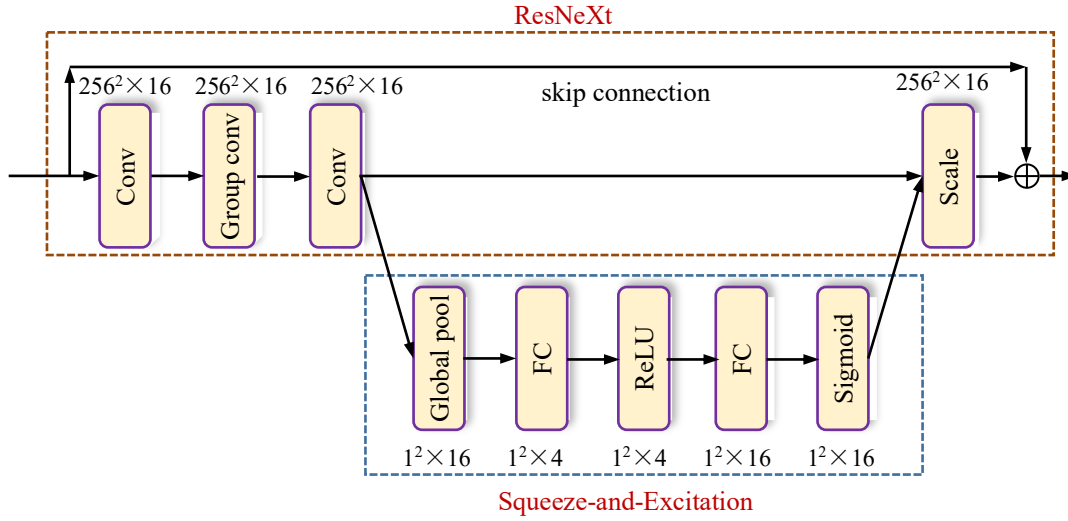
ResNeXt

$256^2\times16$ $256^2\times16$ $256^2\times16$

skip connection

$256^2\times16$

Conv

Group conv

Conv

Scale

Global pool

FC

ReLU

FC

Sigmoid

$1^2\times16$ $1^2\times4$ $1^2\times4$ $1^2\times16$ $1^2\times16$

Squeeze-and-Excitation